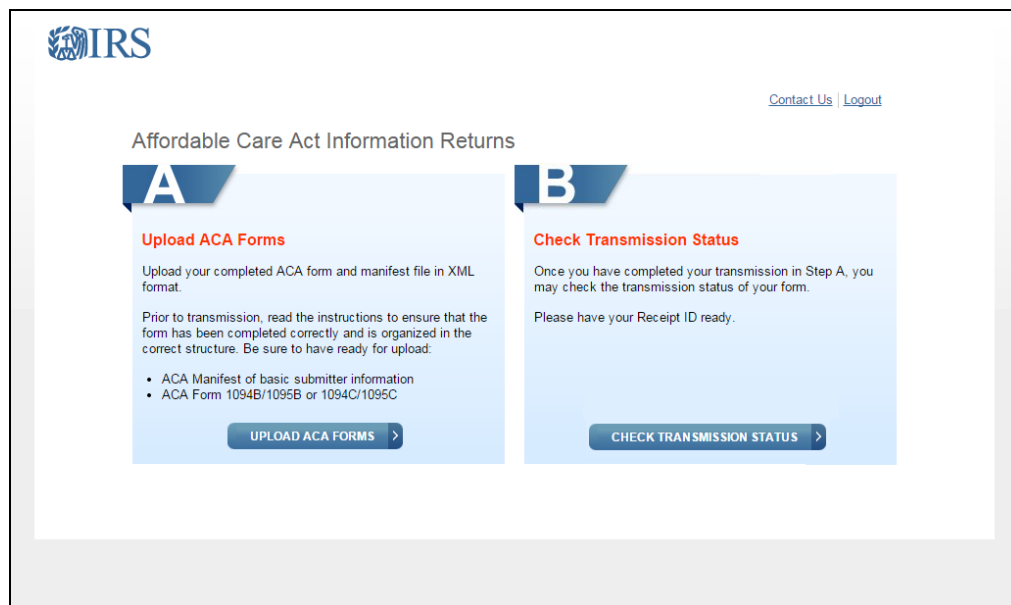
IRS

Contact Us | Logout

Affordable Care Act Information Returns

A

Upload ACA Forms

Upload your completed ACA form and manifest file in XML format.

Prior to transmission, read the instructions to ensure that the form has been completed correctly and is organized in the correct structure. Be sure to have ready for upload:

- ACA Manifest of basic submitter information
- ACA Form 1094B/1095B or 1094C/1095C

UPLOAD ACA FORMS

B

Check Transmission Status

Once you have completed your transmission in Step A, you may check the transmission status of your form.

Please have your Receipt ID ready.

CHECK TRANSMISSION STATUS